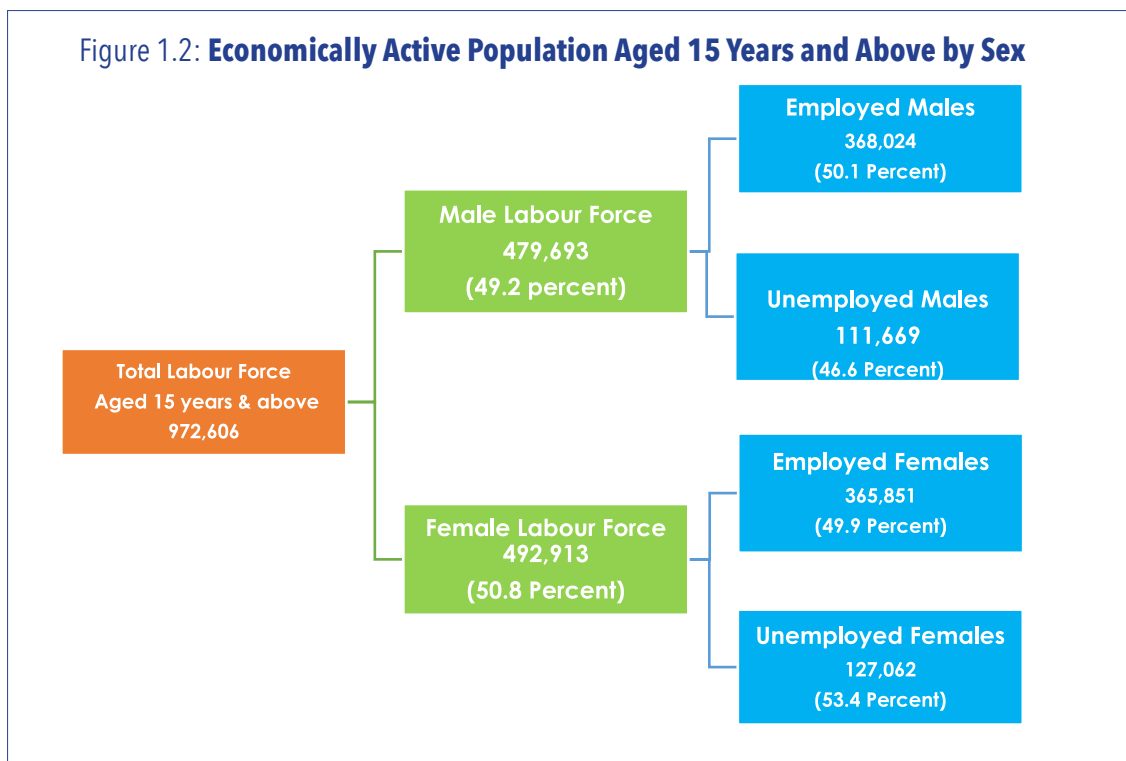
Figure 1.2: **Economically Active Population Aged 15 Years and Above by Sex**

Total Labour Force
Aged 15 years & above
972,606

Male Labour Force
479,693
(49.2 percent)

Employed Males
368,024
(50.1 Percent)

Unemployed Males
111,669
(46.6 Percent)

Female Labour Force
492,913
(50.8 Percent)

Employed Females
365,851
(49.9 Percent)

Unemployed Females
127,062
(53.4 Percent)